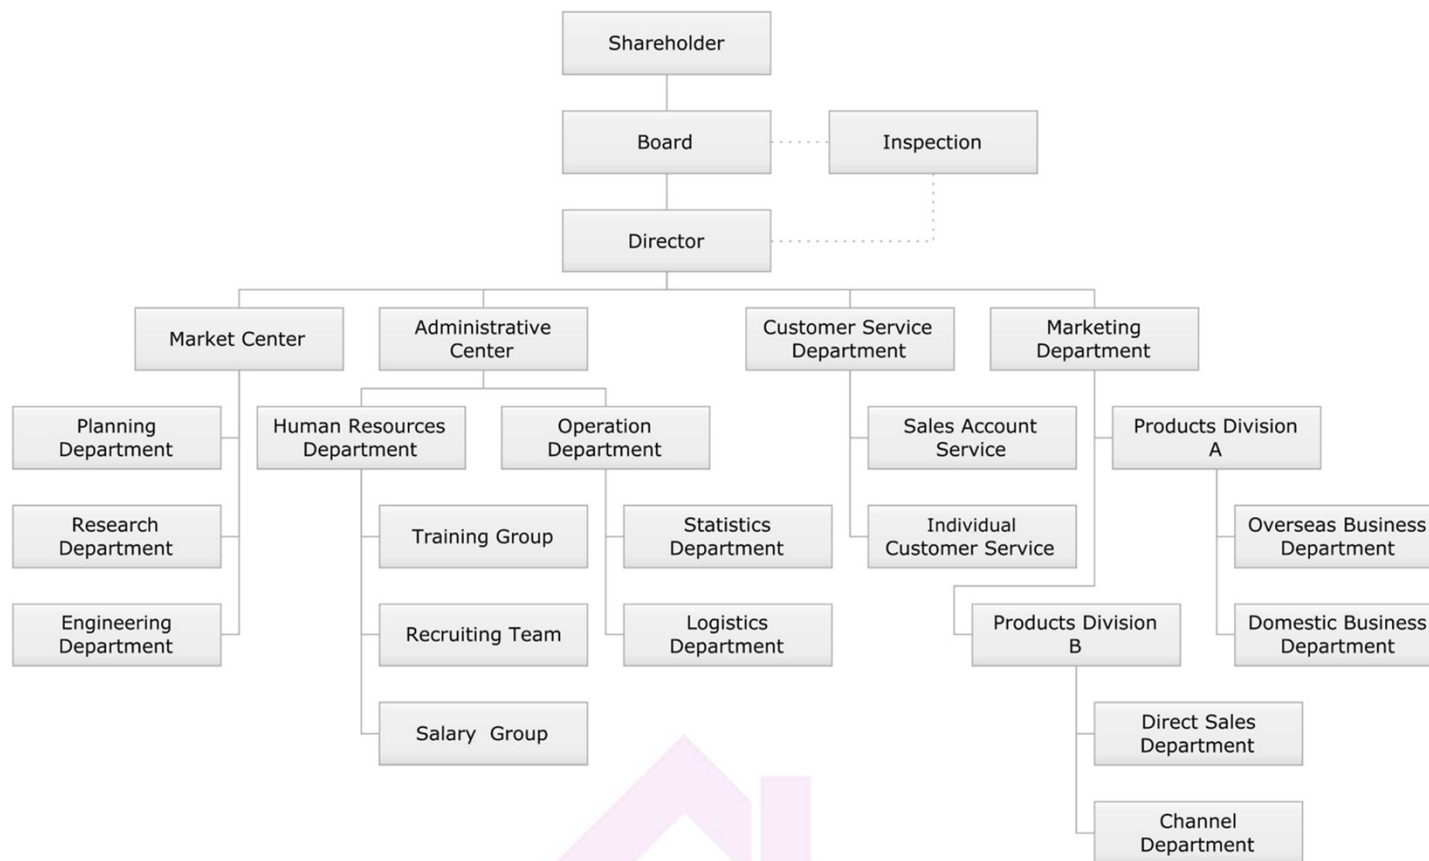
Shareholder

Board

Inspection

Director

Market Center

Planning Department

Research Department

Engineering Department

Administrative Center

Human Resources Department

Training Group

Recruiting Team

Salary Group

Operation Department

Statistics Department

Logistics Department

Customer Service Department

Sales Account Service

Individual Customer Service

Marketing Department

Products Division A

Overseas Business Department

Domestic Business Department

Products Division B

Direct Sales Department

Channel Department